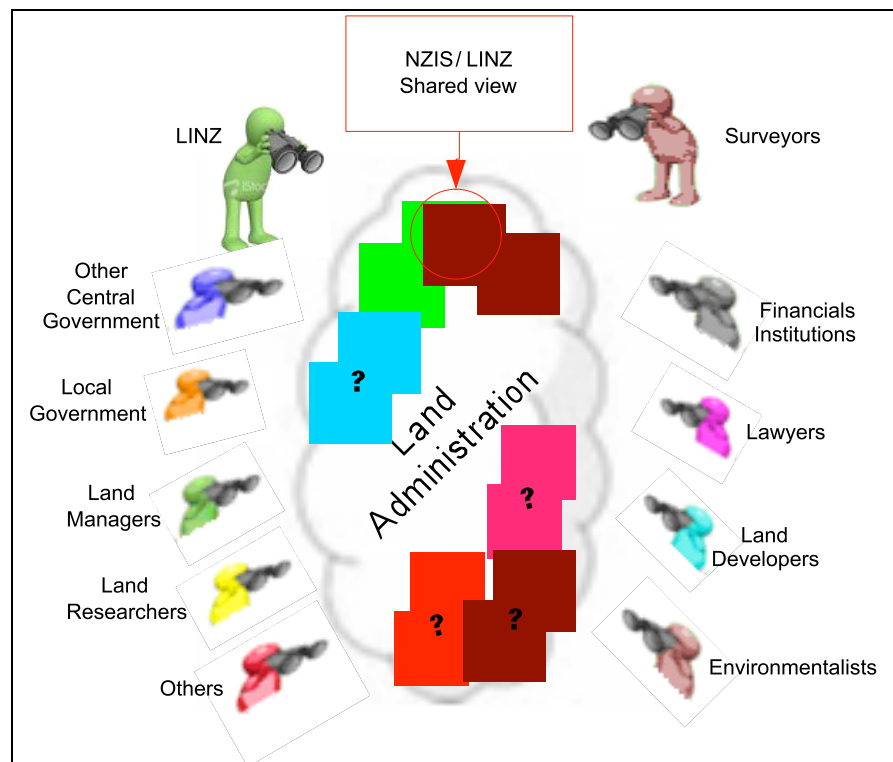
NZIS / LINZ
Shared view

LINZ

Surveyors

Other Central Government

Local Government

Land Managers

Land Researchers

Others

Financials Institutions

Lawyers

Land Developers

Environmentalists

Land Administration

?

?

?

?